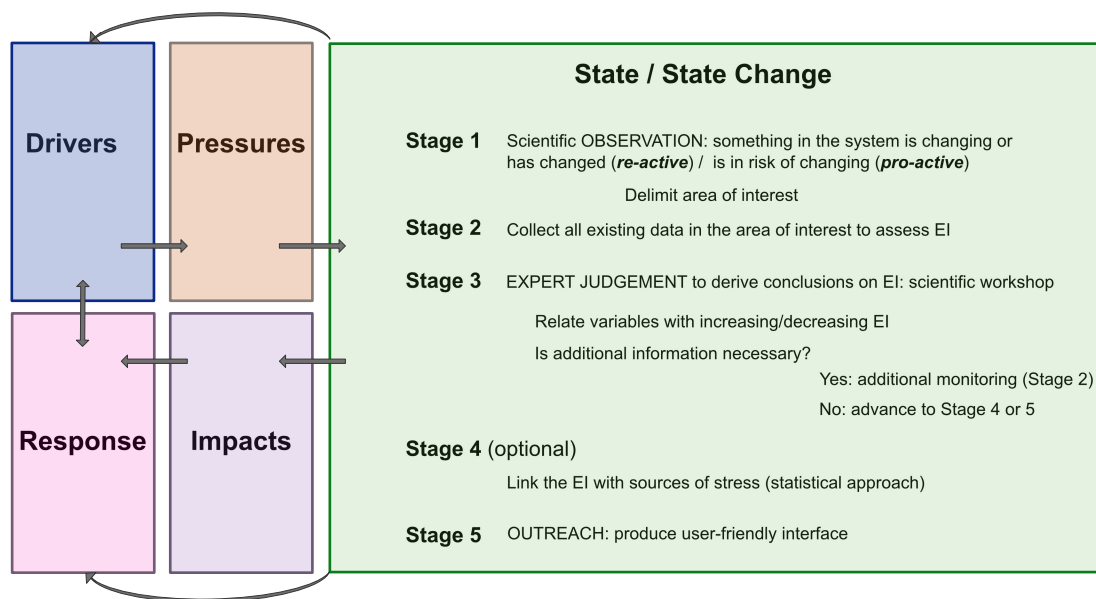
Drivers

Pressures

Response

Impacts

State / State Change

Stage 1 Scientific OBSERVATION: something in the system is changing or has changed (*re-active*) / is in risk of changing (*pro-active*)

Delimit area of interest

Stage 2 Collect all existing data in the area of interest to assess EI

Stage 3 EXPERT JUDGEMENT to derive conclusions on EI: scientific workshop

Relate variables with increasing/decreasing EI

Is additional information necessary?

Yes: additional monitoring (Stage 2)

No: advance to Stage 4 or 5

Stage 4 (optional)

Link the EI with sources of stress (statistical approach)

Stage 5 OUTREACH: produce user-friendly interface